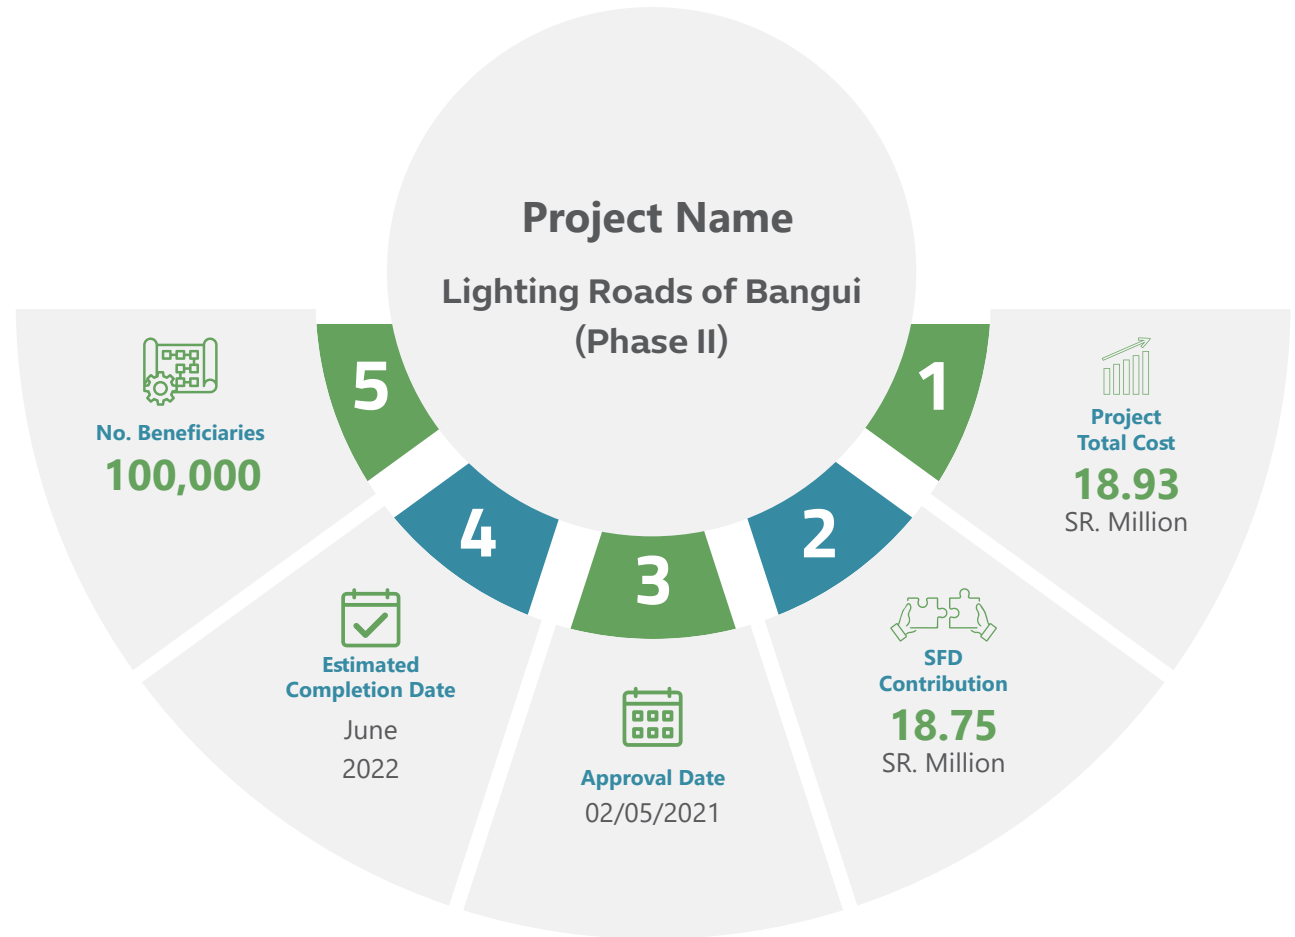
Project Name

Lighting Roads of Bangui (Phase II)

1

Project Total Cost
18.93
SR. Million

2

SFD Contribution
18.75
SR. Million

3

Approval Date
02/05/2021

4

Estimated Completion Date
June
2022

5

No. Beneficiaries
100,000